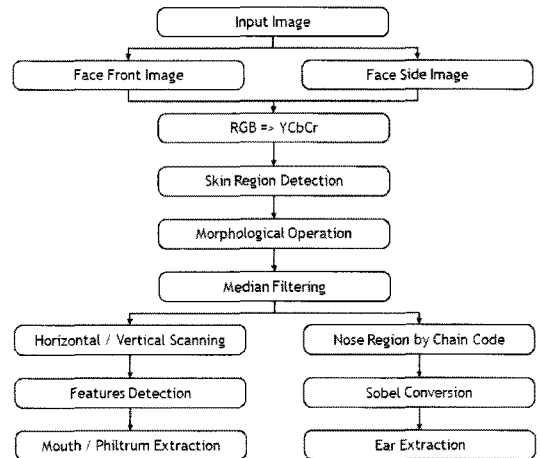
Input Image

Face Front Image

Face Side Image

RGB => YCbCr

Skin Region Detection

Morphological Operation

Median Filtering

Horizontal / Vertical Scanning

Features Detection

Mouth / Philtrum Extraction

Nose Region by Chain Code

Sobel Conversion

Ear Extraction